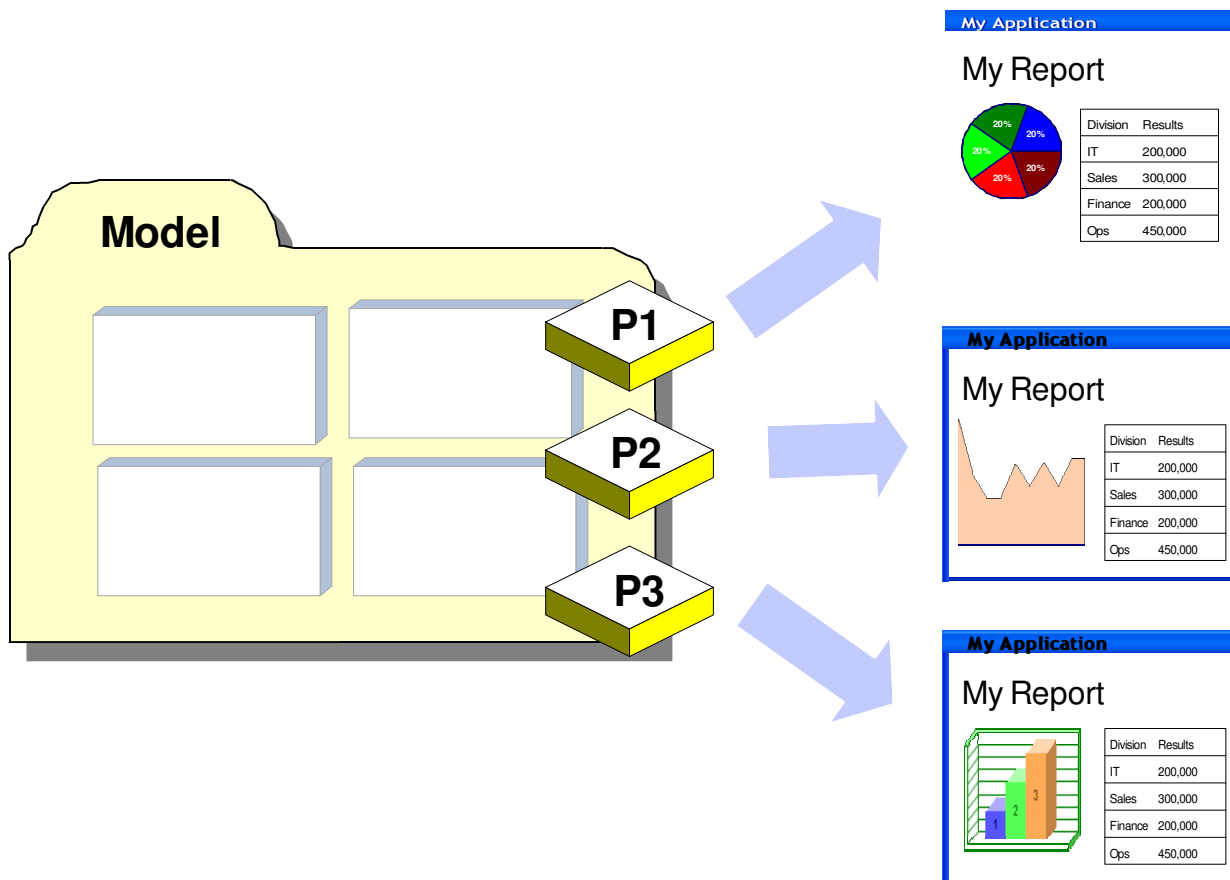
Model

P1

P2

P3

My Application

My Report

20%
20%
20%
20%
20%

| Division | Results |
|---|---|
| IT | 200,000 |
| Sales | 300,000 |
| Finance | 200,000 |
| Ops | 450,000 |

My Application

My Report

| Division | Results |
|---|---|
| IT | 200,000 |
| Sales | 300,000 |
| Finance | 200,000 |
| Ops | 450,000 |

My Application

My Report

1
2
3

| Division | Results |
|---|---|
| IT | 200,000 |
| Sales | 300,000 |
| Finance | 200,000 |
| Ops | 450,000 |